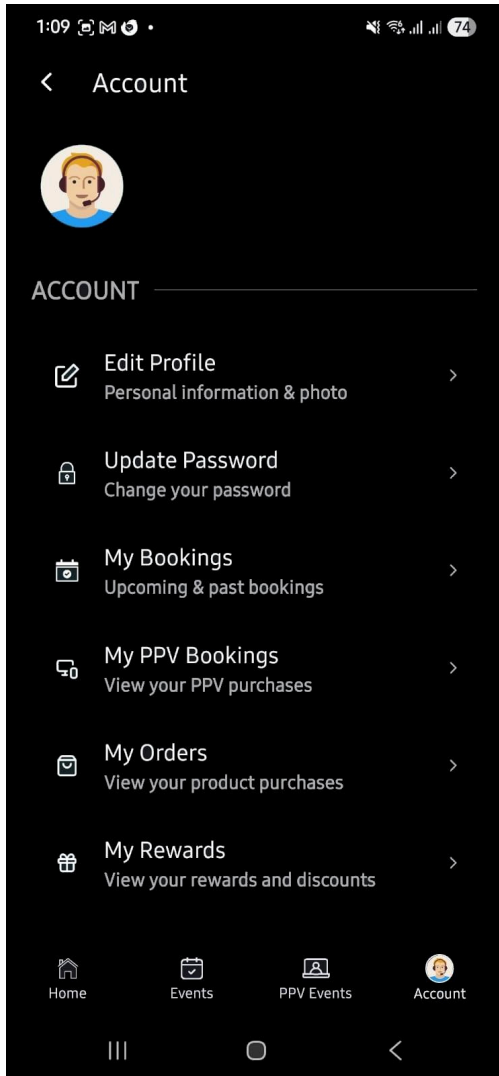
1:09 74

Account

ACCOUNT

Edit Profile
Personal information & photo

Update Password
Change your password

My Bookings
Upcoming & past bookings

My PPV Bookings
View your PPV purchases

My Orders
View your product purchases

My Rewards
View your rewards and discounts

Home
Events
PPV Events
Account